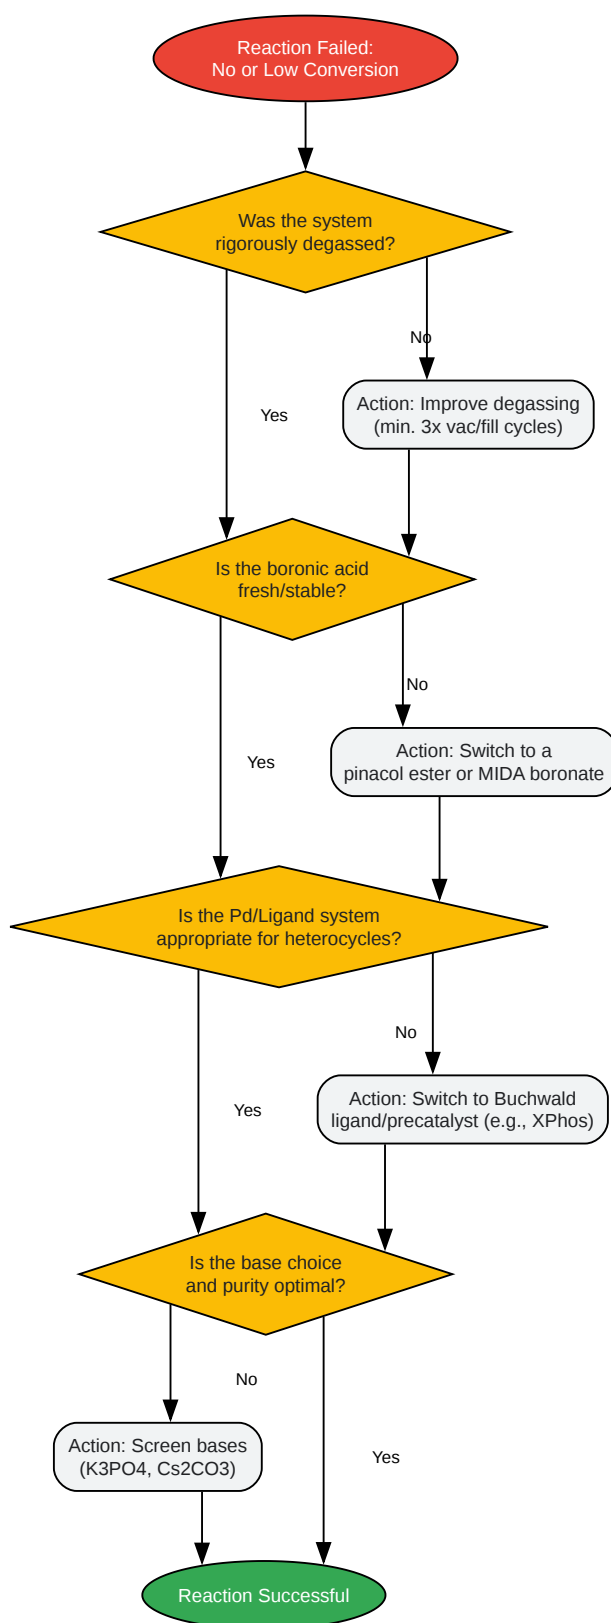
Reaction Failed: No or Low Conversion

Was the system rigorously degassed?

No

Action: Improve degassing (min. 3x vac/fill cycles)

Yes

Is the boronic acid fresh/stable?

No

Action: Switch to a pinacol ester or MIDA boronate

Yes

Is the Pd/Ligand system appropriate for heterocycles?

No

Action: Switch to Buchwald ligand/precatalyst (e.g., XPhos)

Yes

Is the base choice and purity optimal?

No

Action: Screen bases (K3PO4, Cs2CO3)

Yes

Reaction Successful